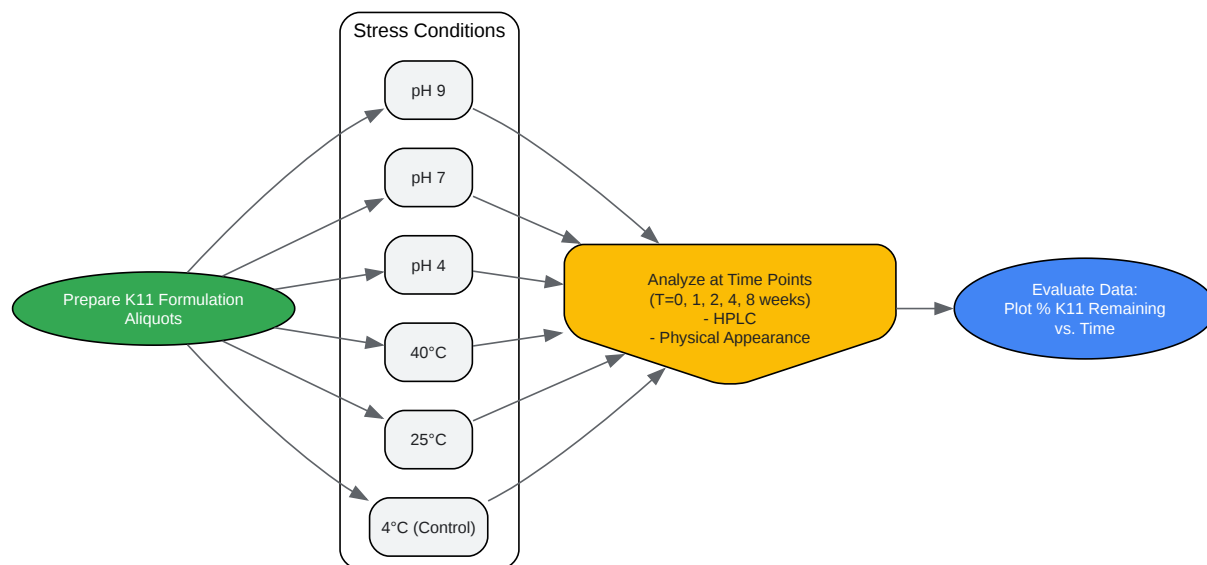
Stress Conditions

pH 9

pH 7

pH 4

40°C

25°C

4°C (Control)

Prepare K11 Formulation Aliquots

Analyze at Time Points
(T=0, 1, 2, 4, 8 weeks)
- HPLC
- Physical Appearance

Evaluate Data:
Plot % K11 Remaining
vs. Time